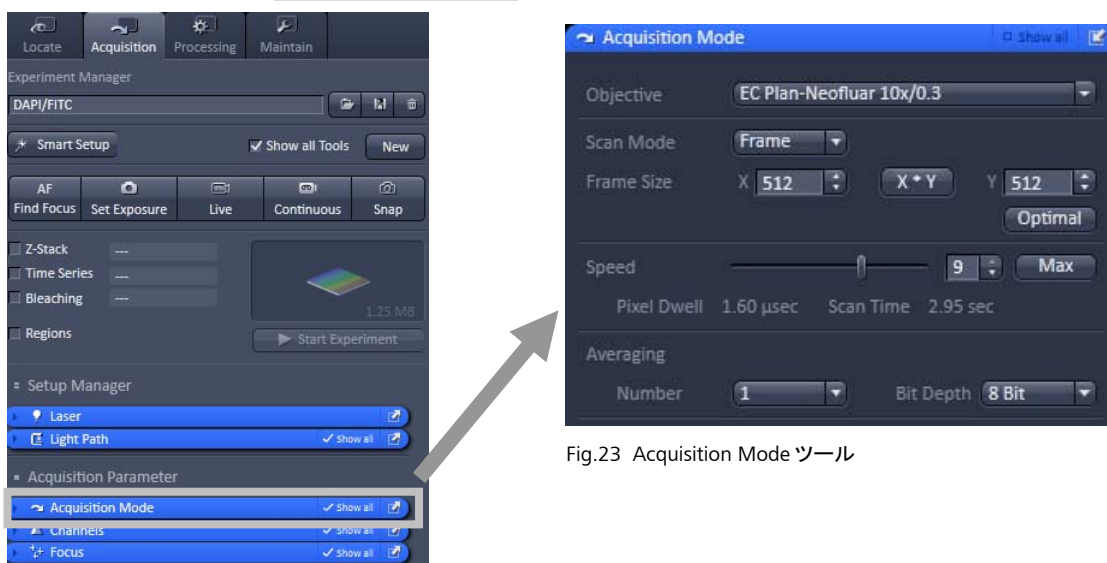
Locate Acquisition Processing Maintain

Experiment Manager

DAPI/FITC

Smart Setup

Show all Tools

New

AF Find Focus

Set Exposure

Live

Continuous

Snap

Z-Stack ---

Time Series ---

Bleaching ---

1.25 MB

Regions

Start Experiment

Setup Manager

Laser

Light Path Show all

Acquisition Parameter

Acquisition Mode Show all

Channels Show all

Focus Show all

Acquisition Mode Show all

Objective EC Plan-Neofluar 10x/0.3

Scan Mode Frame

Frame Size X 512 X * Y Y 512

Optimal

Speed 9 Max

Pixel Dwell 1.60 µsec Scan Time 2.95 sec

Averaging

Number 1 Bit Depth 8 Bit

Fig.23 Acquisition Mode ツール